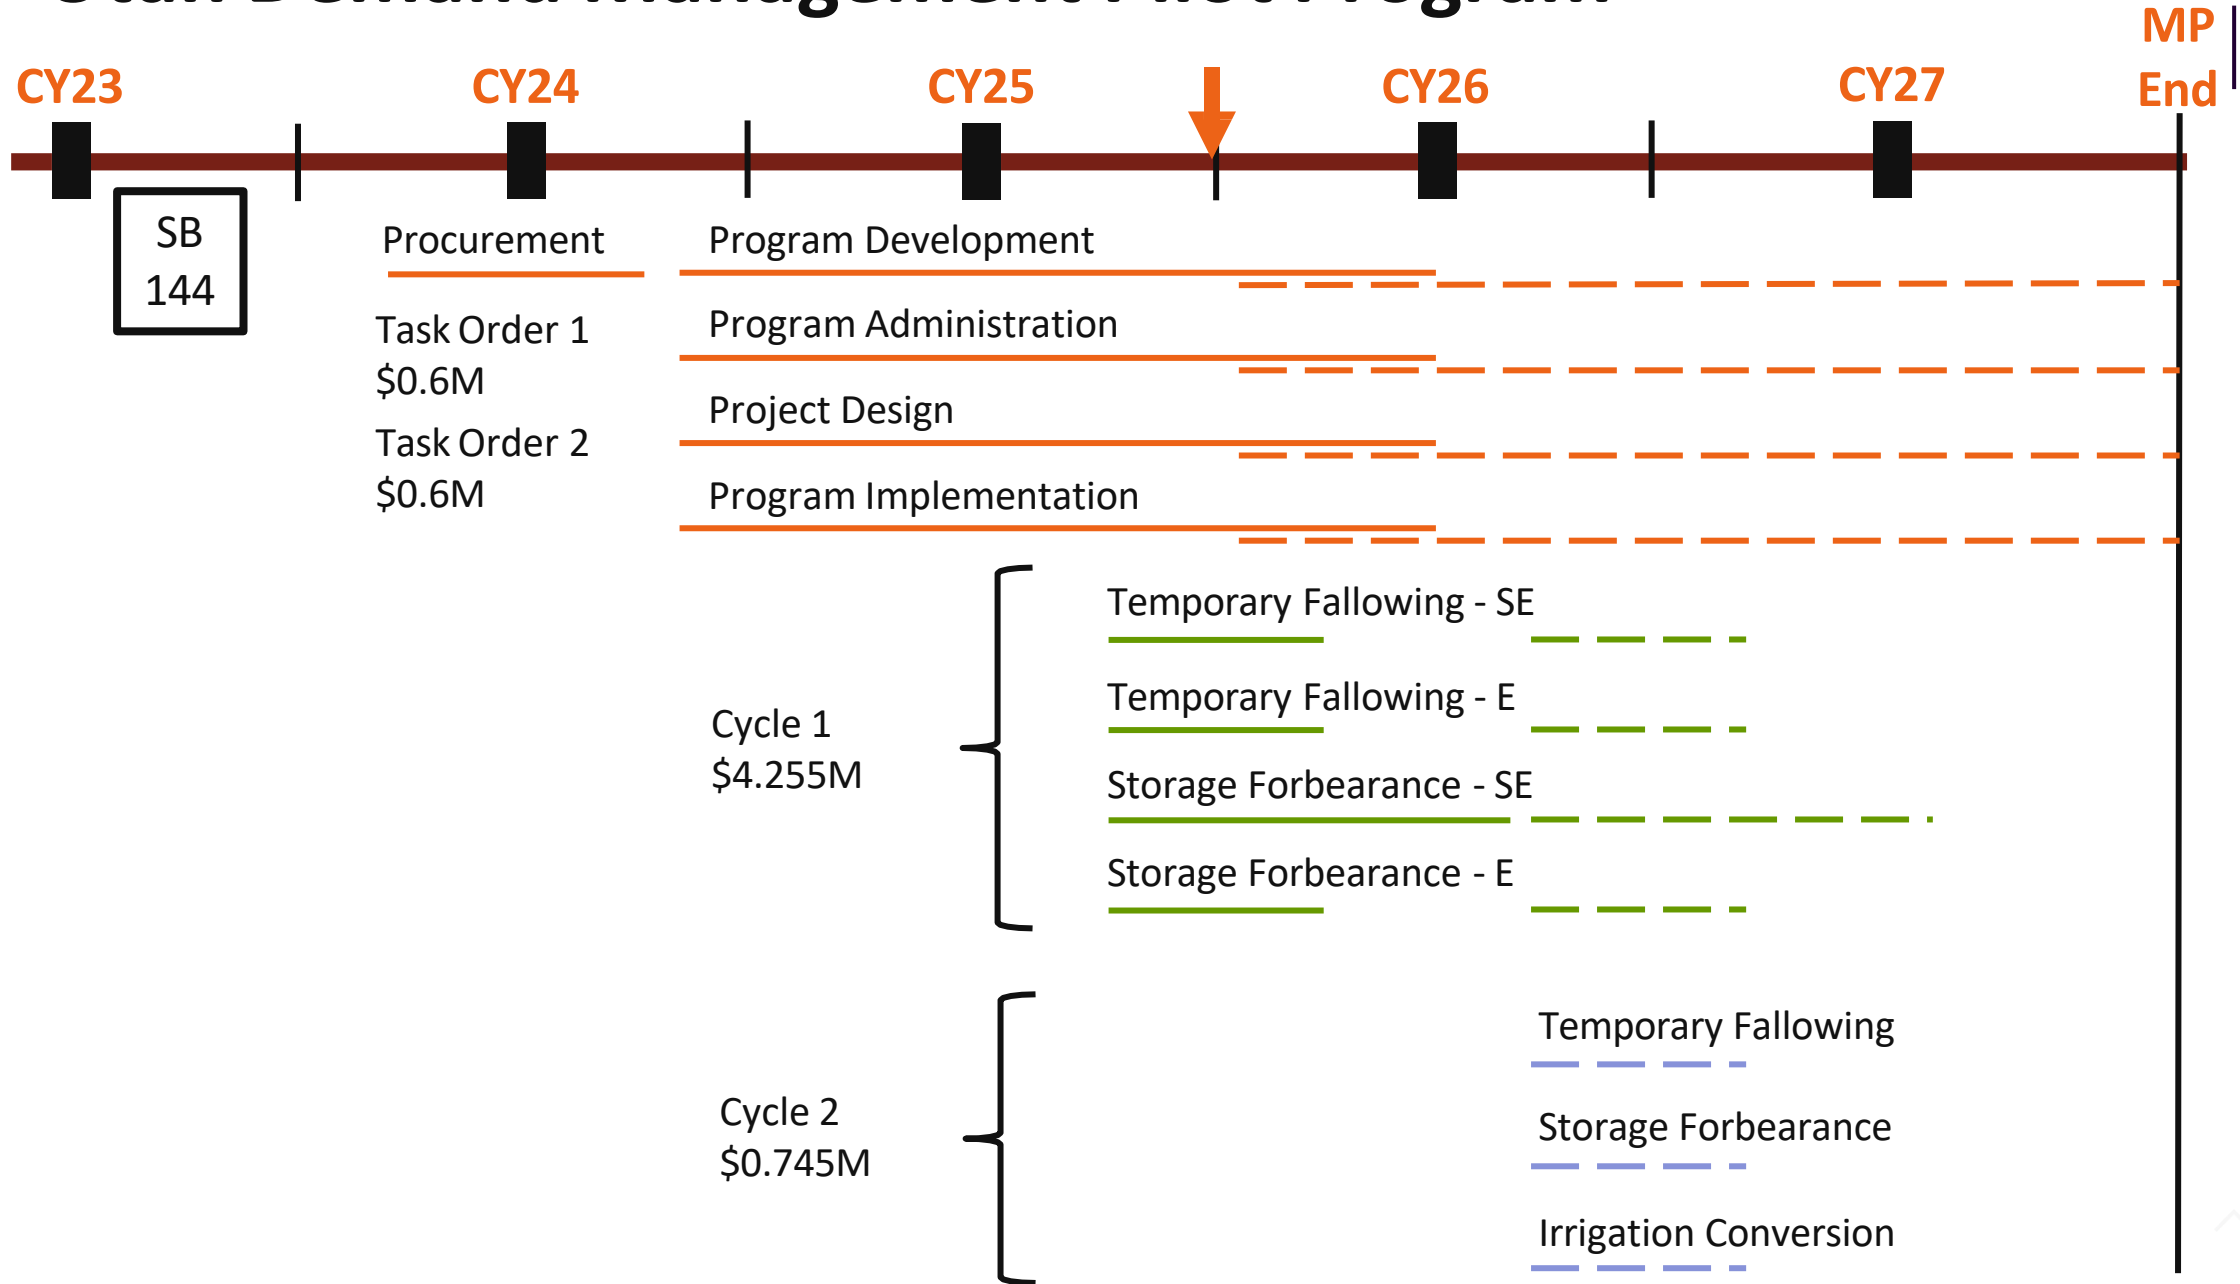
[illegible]

CY23 CY24 CY25 CY26 CY27 MP End

SB 144

Procurement

Task Order 1 $0.6M

Task Order 2 $0.6M

Program Development

Program Administration

Project Design

Program Implementation

Cycle 1 $4.255M

Temporary Fallowing - SE

Temporary Fallowing - E

Storage Forbearance - SE

Storage Forbearance - E

Cycle 2 $0.745M

Temporary Fallowing

Storage Forbearance

Irrigation Conversion